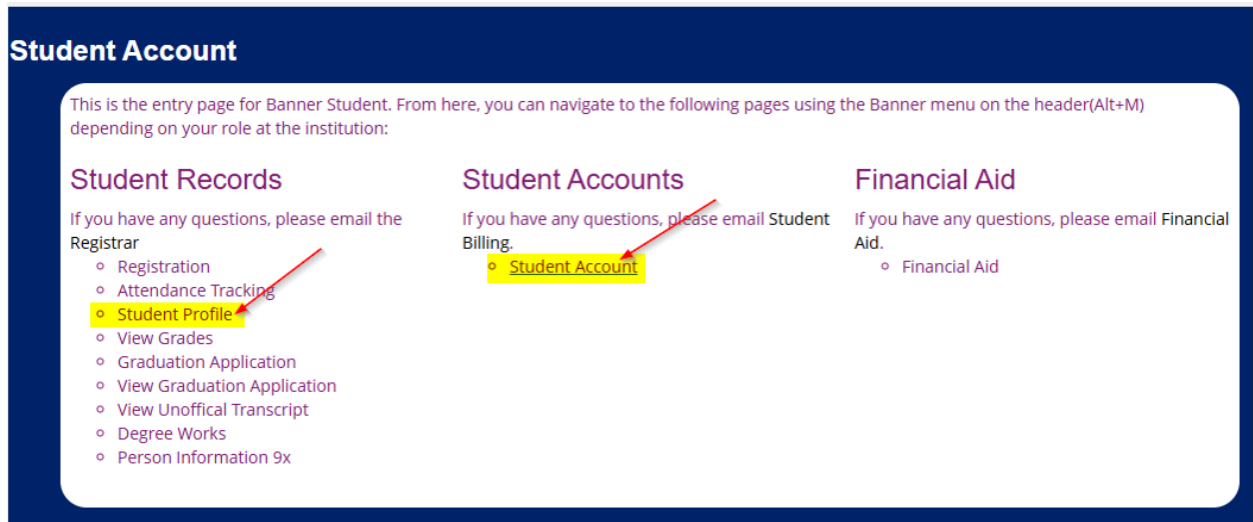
Student Account

This is the entry page for Banner Student. From here, you can navigate to the following pages using the Banner menu on the header(Alt+M) depending on your role at the institution:

Student Records

If you have any questions, please email the Registrar

- Registration
- Attendance Tracking
- Student Profile
- View Grades
- Graduation Application
- View Graduation Application
- View Unoffical Transcript
- Degree Works
- Person Information 9x

Student Accounts

If you have any questions, please email Student Billing.

- Student Account

Financial Aid

If you have any questions, please email Financial Aid.

- Financial Aid